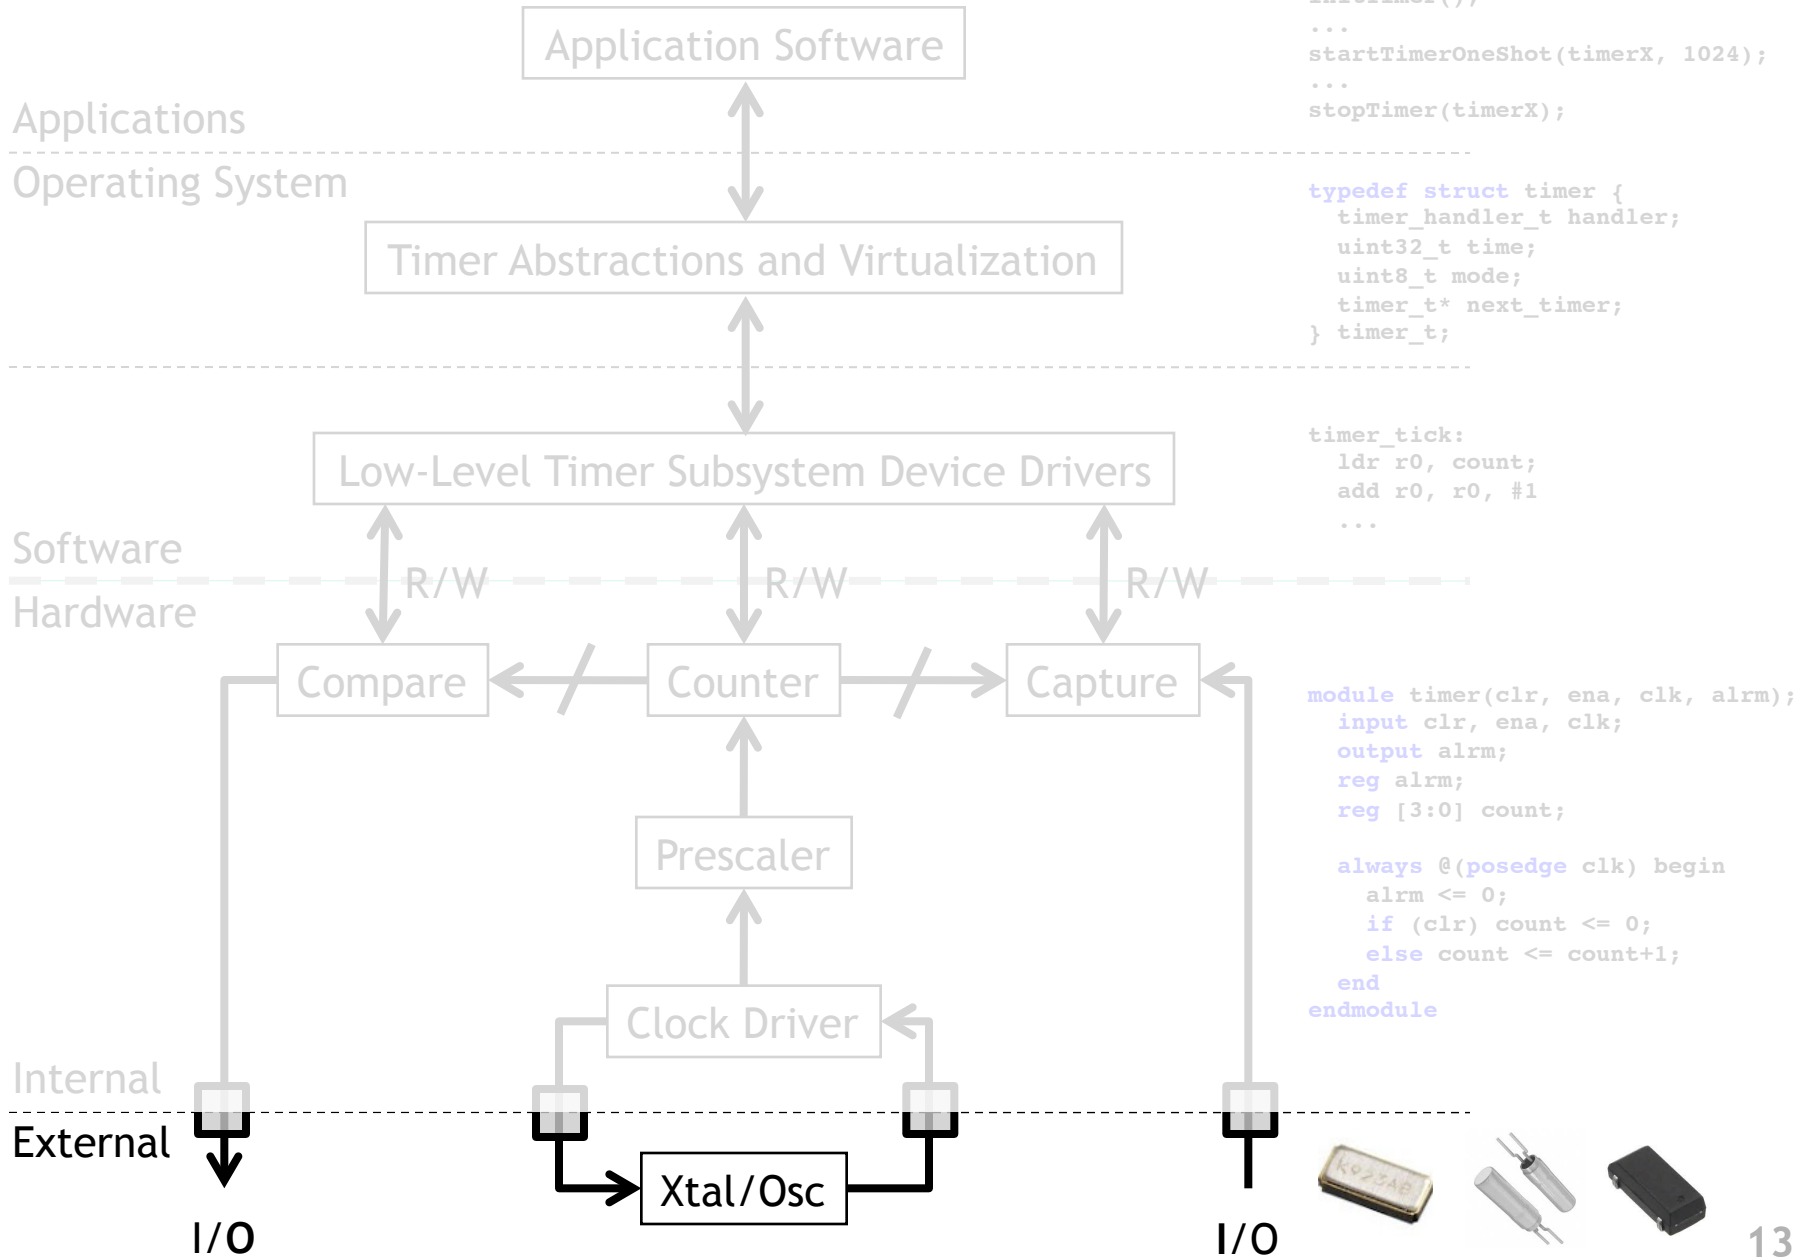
Application Software

Applications

Operating System

Timer Abstractions and Virtualization

Low-Level Timer Subsystem Device Drivers

Software

Hardware

R/W

R/W

R/W

Compare

Counter

Capture

Prescaler

Clock Driver

Internal

External

Xtal/Osc

I/O

I/O

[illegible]
...
startTimerOneShot(timerX, 1024);
...
stopTimer(timerX);

typedef struct timer {
  timer_handler_t handler;
  uint32_t time;
  uint8_t mode;
  timer_t* next_timer;
} timer_t;

timer_tick:
  ldr r0, count;
  add r0, r0, #1
  ...

module timer(clr, ena, clk, alrm);
  input clr, ena, clk;
  output alrm;
  reg alrm;
  reg [3:0] count;

  always @(posedge clk) begin
    alrm <= 0;
    if (clr) count <= 0;
    else count <= count+1;
  end
endmodule

13